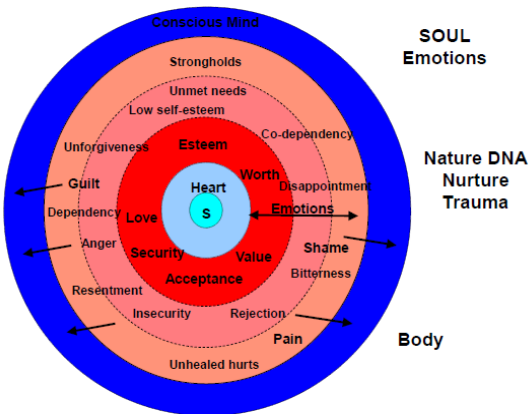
Conscious Mind

SOUL
Emotions

Strongholds

Unmet needs

Low self-esteem

Co-dependency

Unforgiveness

Esteem

Worth

Nature DNA
Nurture
Trauma

Guilt

Heart

Disappointment

Dependency

Love

S

Emotions

Anger

Security

Value

Shame

Acceptance

Bitterness

Resentment

Insecurity

Rejection

Pain

Body

Unhealed hurts